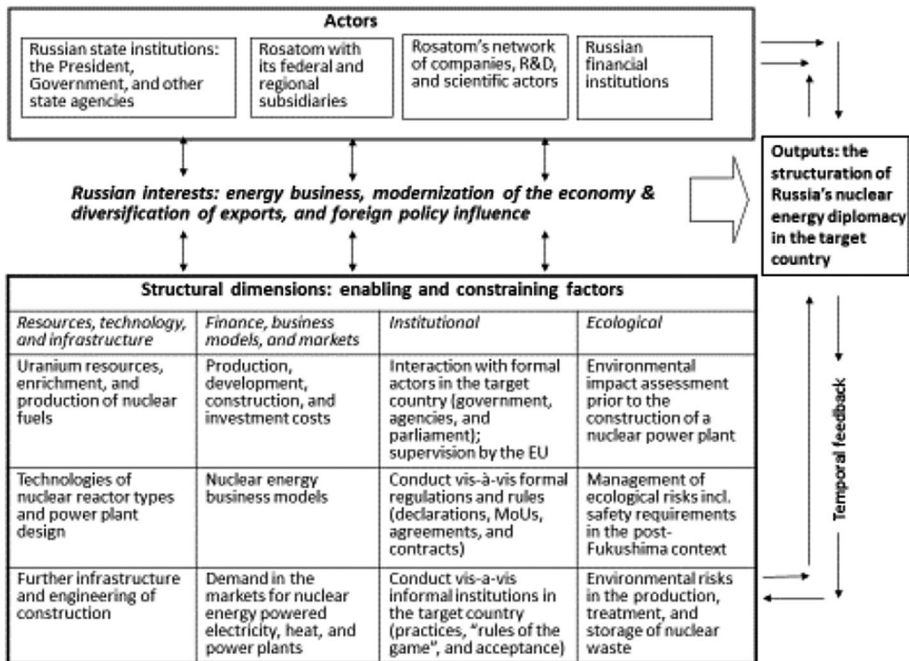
Actors

Russian state institutions: the President, Government, and other state agencies

Rosatom with its federal and regional subsidiaries

Rosatom's network of companies, R&D, and scientific actors

Russian financial institutions

Russian interests: energy business, modernization of the economy & diversification of exports, and foreign policy influence

Outputs: the structuration of Russia's nuclear energy diplomacy in the target country

Structural dimensions: enabling and constraining factors

| Resources, technology, and infrastructure | Finance, business models, and markets | Institutional | Ecological |
|---|---|---|---|
| Uranium resources, enrichment, and production of nuclear fuels | Production, development, construction, and investment costs | Interaction with formal actors in the target country (government, agencies, and parliament); supervision by the EU | Environmental impact assessment prior to the construction of a nuclear power plant |
| Technologies of nuclear reactor types and power plant design | Nuclear energy business models | Conduct vis-à-vis formal regulations and rules (declarations, MoUs, agreements, and contracts) | Management of ecological risks incl. safety requirements in the post-Fukushima context |
| Further infrastructure and engineering of construction | Demand in the markets for nuclear energy powered electricity, heat, and power plants | Conduct vis-a-vis informal institutions in the target country (practices, "rules of the game", and acceptance) | Environmental risks in the production, treatment, and storage of nuclear waste |

Temporal feedback